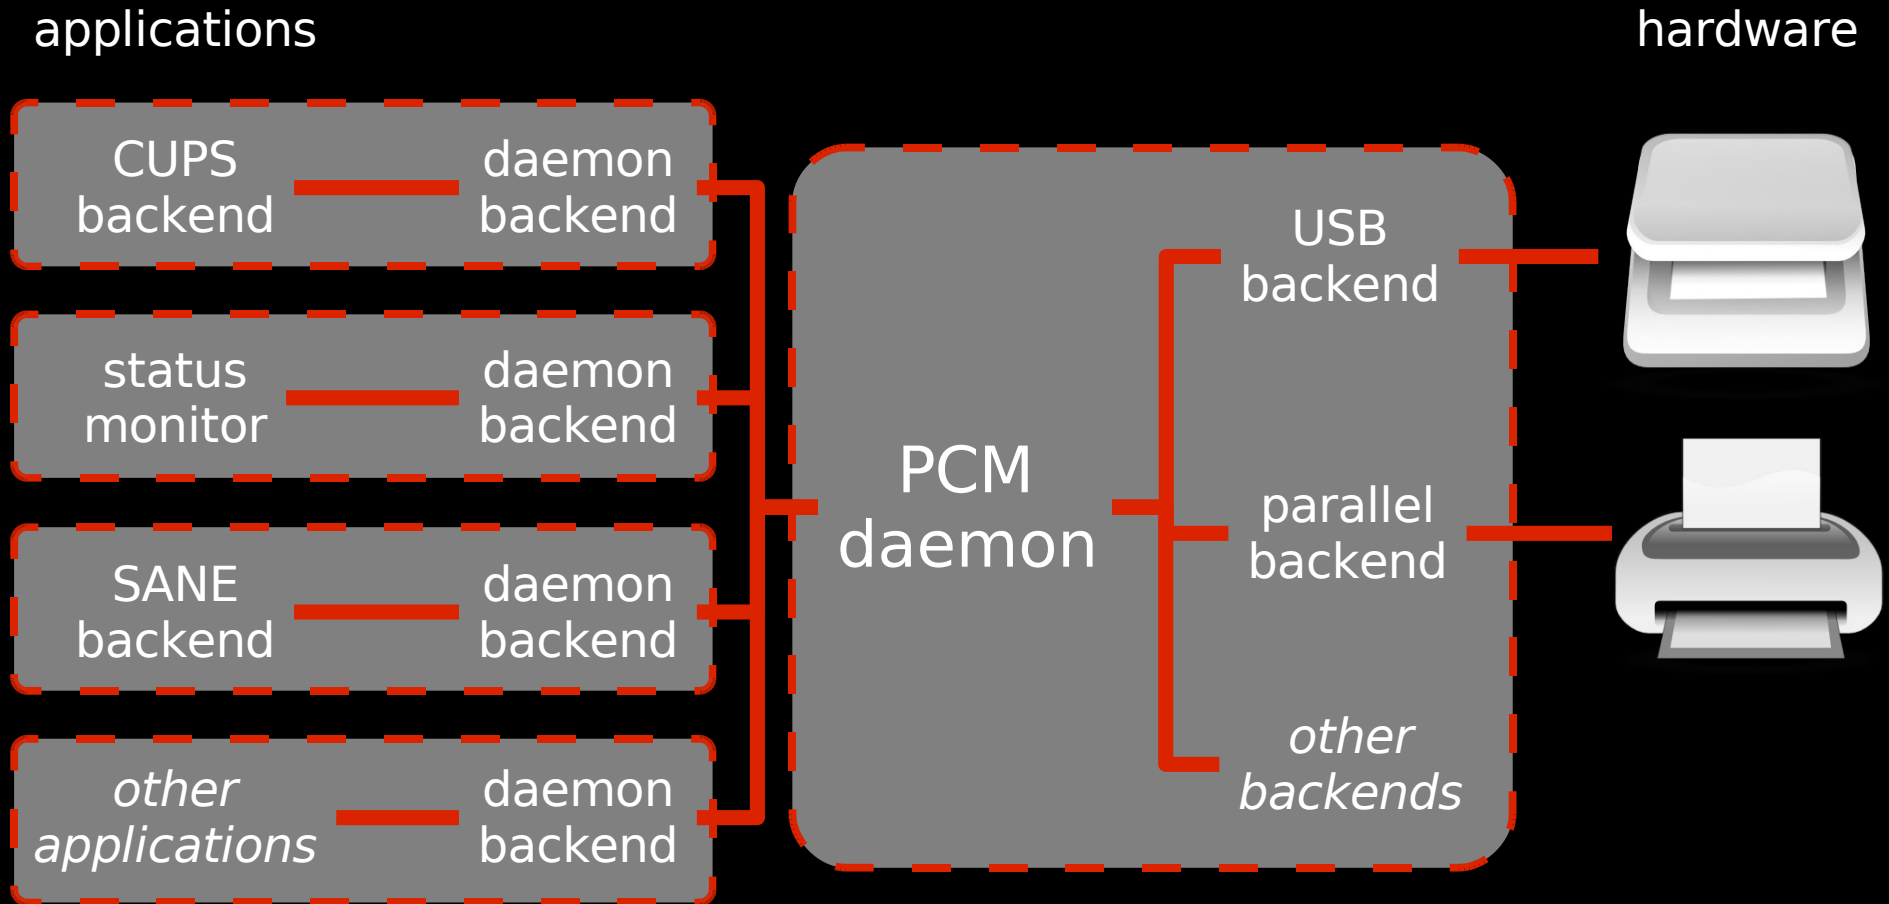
applications

hardware

CUPS backend

daemon backend

status monitor

daemon backend

SANE backend

daemon backend

*other applications*

daemon backend

PCM daemon

USB backend

parallel backend

*other backends*